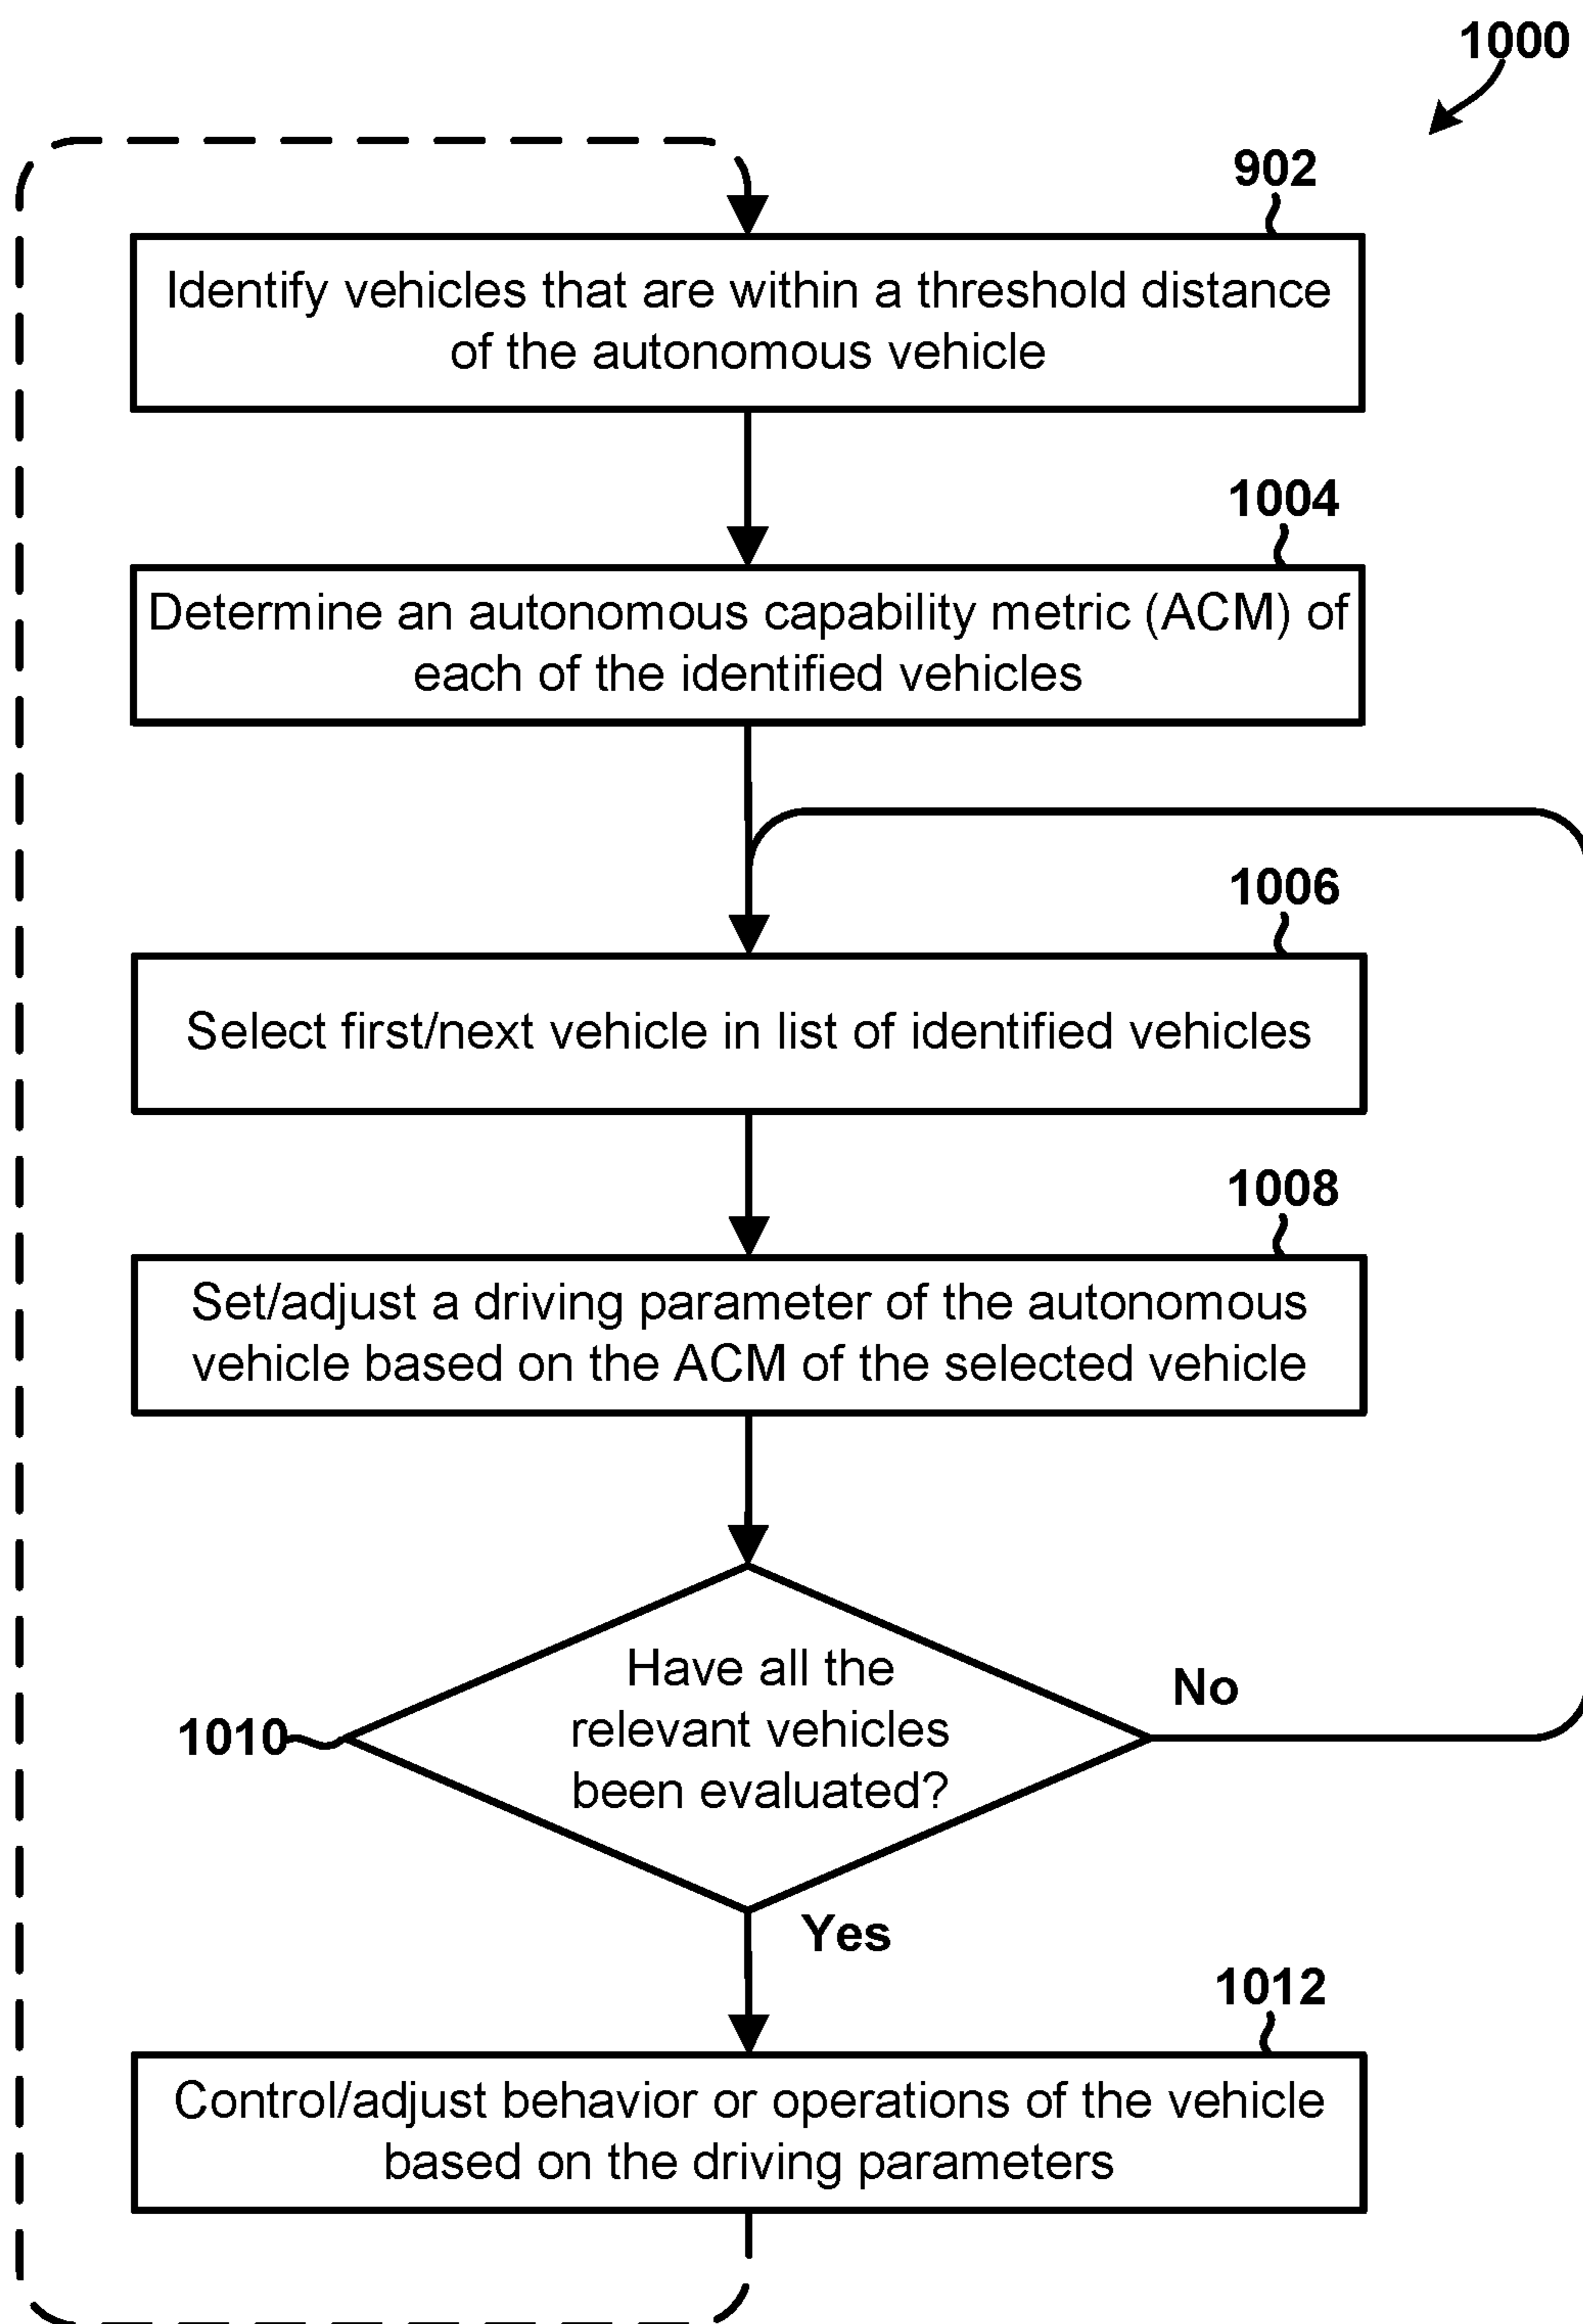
1000

902

Identify vehicles that are within a threshold distance of the autonomous vehicle

1004

Determine an autonomous capability metric (ACM) of each of the identified vehicles

1006

Select first/next vehicle in list of identified vehicles

1008

Set/adjust a driving parameter of the autonomous vehicle based on the ACM of the selected vehicle

1010

Have all the relevant vehicles been evaluated?

No

Yes

1012

Control/adjust behavior or operations of the vehicle based on the driving parameters